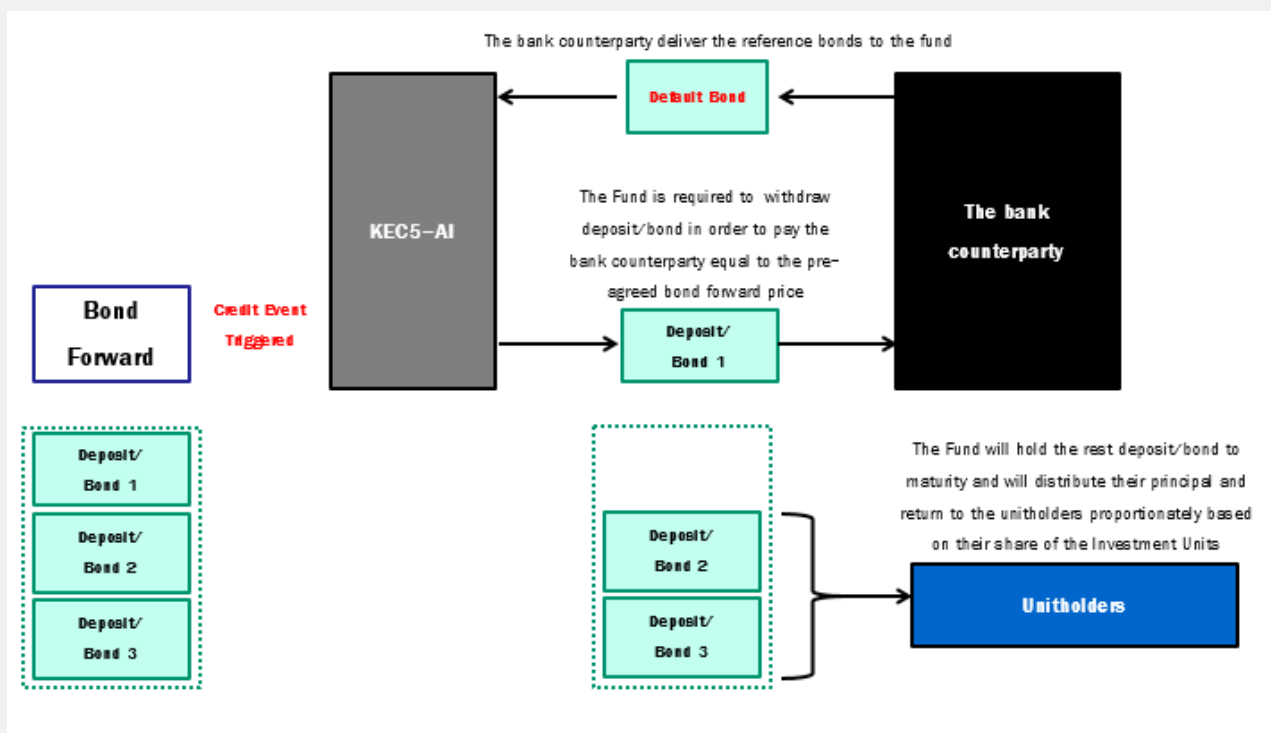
The bank counterparty deliver the reference bonds to the fund

Default Bond

KEC5-AI

The bank counterparty

The Fund is required to withdraw deposit/bond in order to pay the bank counterparty equal to the pre-agreed bond forward price

Bond Forward

Credit Event Triggered

Deposit/ Bond 1

Deposit/ Bond 1

Deposit/ Bond 2

Deposit/ Bond 3

The Fund will hold the rest deposit/bond to maturity and will distribute their principal and return to the unitholders proportionately based on their share of the Investment Units

Deposit/ Bond 2

Deposit/ Bond 3

Unitholders